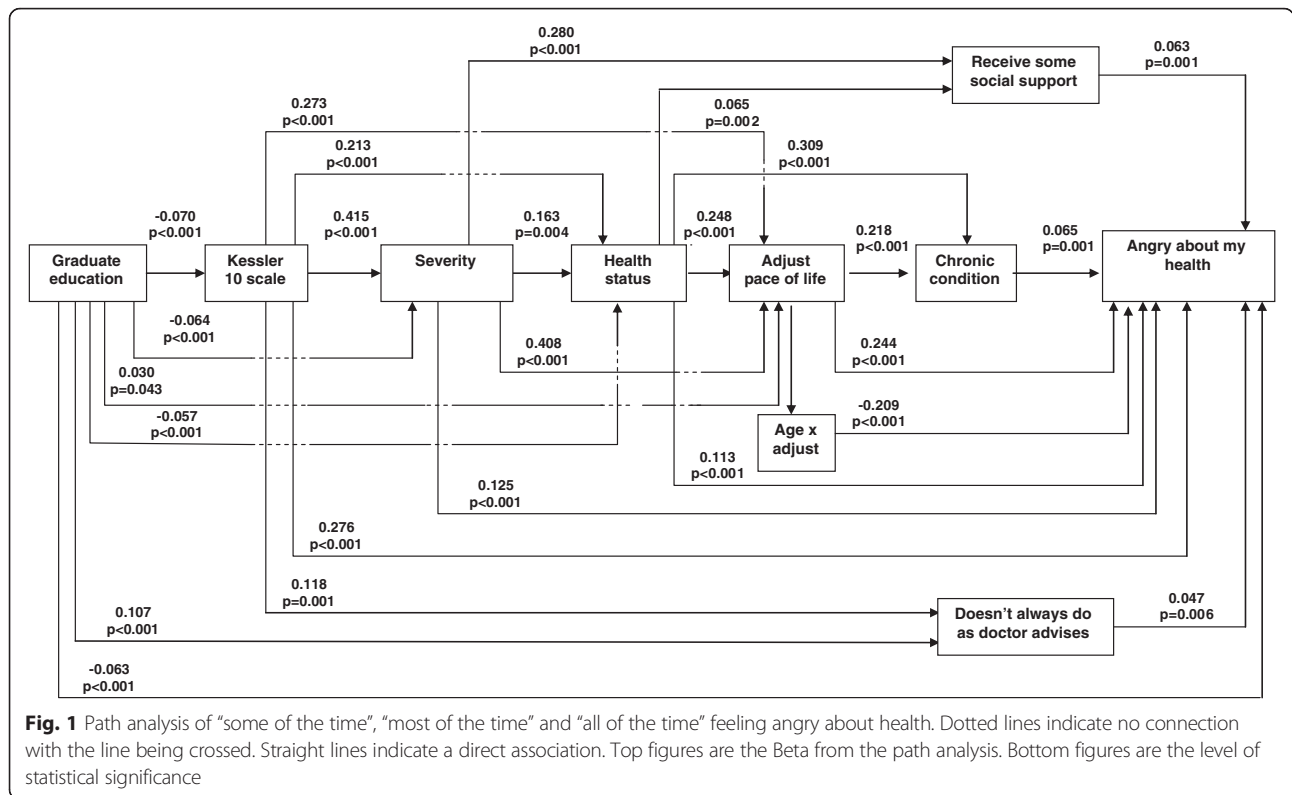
0.280
p<0.001

Receive some social support

0.063
p=0.001

0.273
p<0.001

0.065
p=0.002

0.213
p<0.001

0.309
p<0.001

-0.070
p<0.001

0.415
p<0.001

0.163
p=0.004

0.248
p<0.001

0.218
p<0.001

0.065
p=0.001

Graduate education

Kessler 10 scale

Severity

Health status

Adjust pace of life

Chronic condition

Angry about my health

-0.064
p<0.001

0.408
p<0.001

0.244
p<0.001

0.030
p=0.043

-0.057
p<0.001

-0.209
p<0.001

Age x adjust

0.113
p<0.001

0.125
p<0.001

0.276
p<0.001

0.118
p=0.001

0.107
p<0.001

Doesn't always do as doctor advises

0.047
p=0.006

-0.063
p<0.001

Fig. 1 Path analysis of "some of the time", "most of the time" and "all of the time" feeling angry about health. Dotted lines indicate no connection with the line being crossed. Straight lines indicate a direct association. Top figures are the Beta from the path analysis. Bottom figures are the level of statistical significance